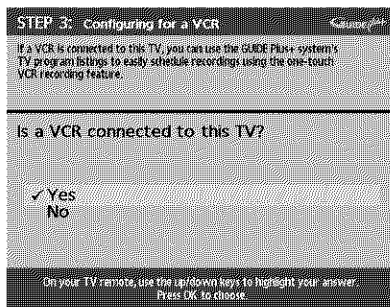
STEP 3: Configuring for a VCR

If a VCR is connected to this TV, you can use the GUIDE Plus+ system's TV program listings to easily schedule recordings using the one-touch VCR recording feature.

Is a VCR connected to this TV?

✓Yes
No

On your TV remote, use the up/down keys to highlight your answer. Press OK to choose.